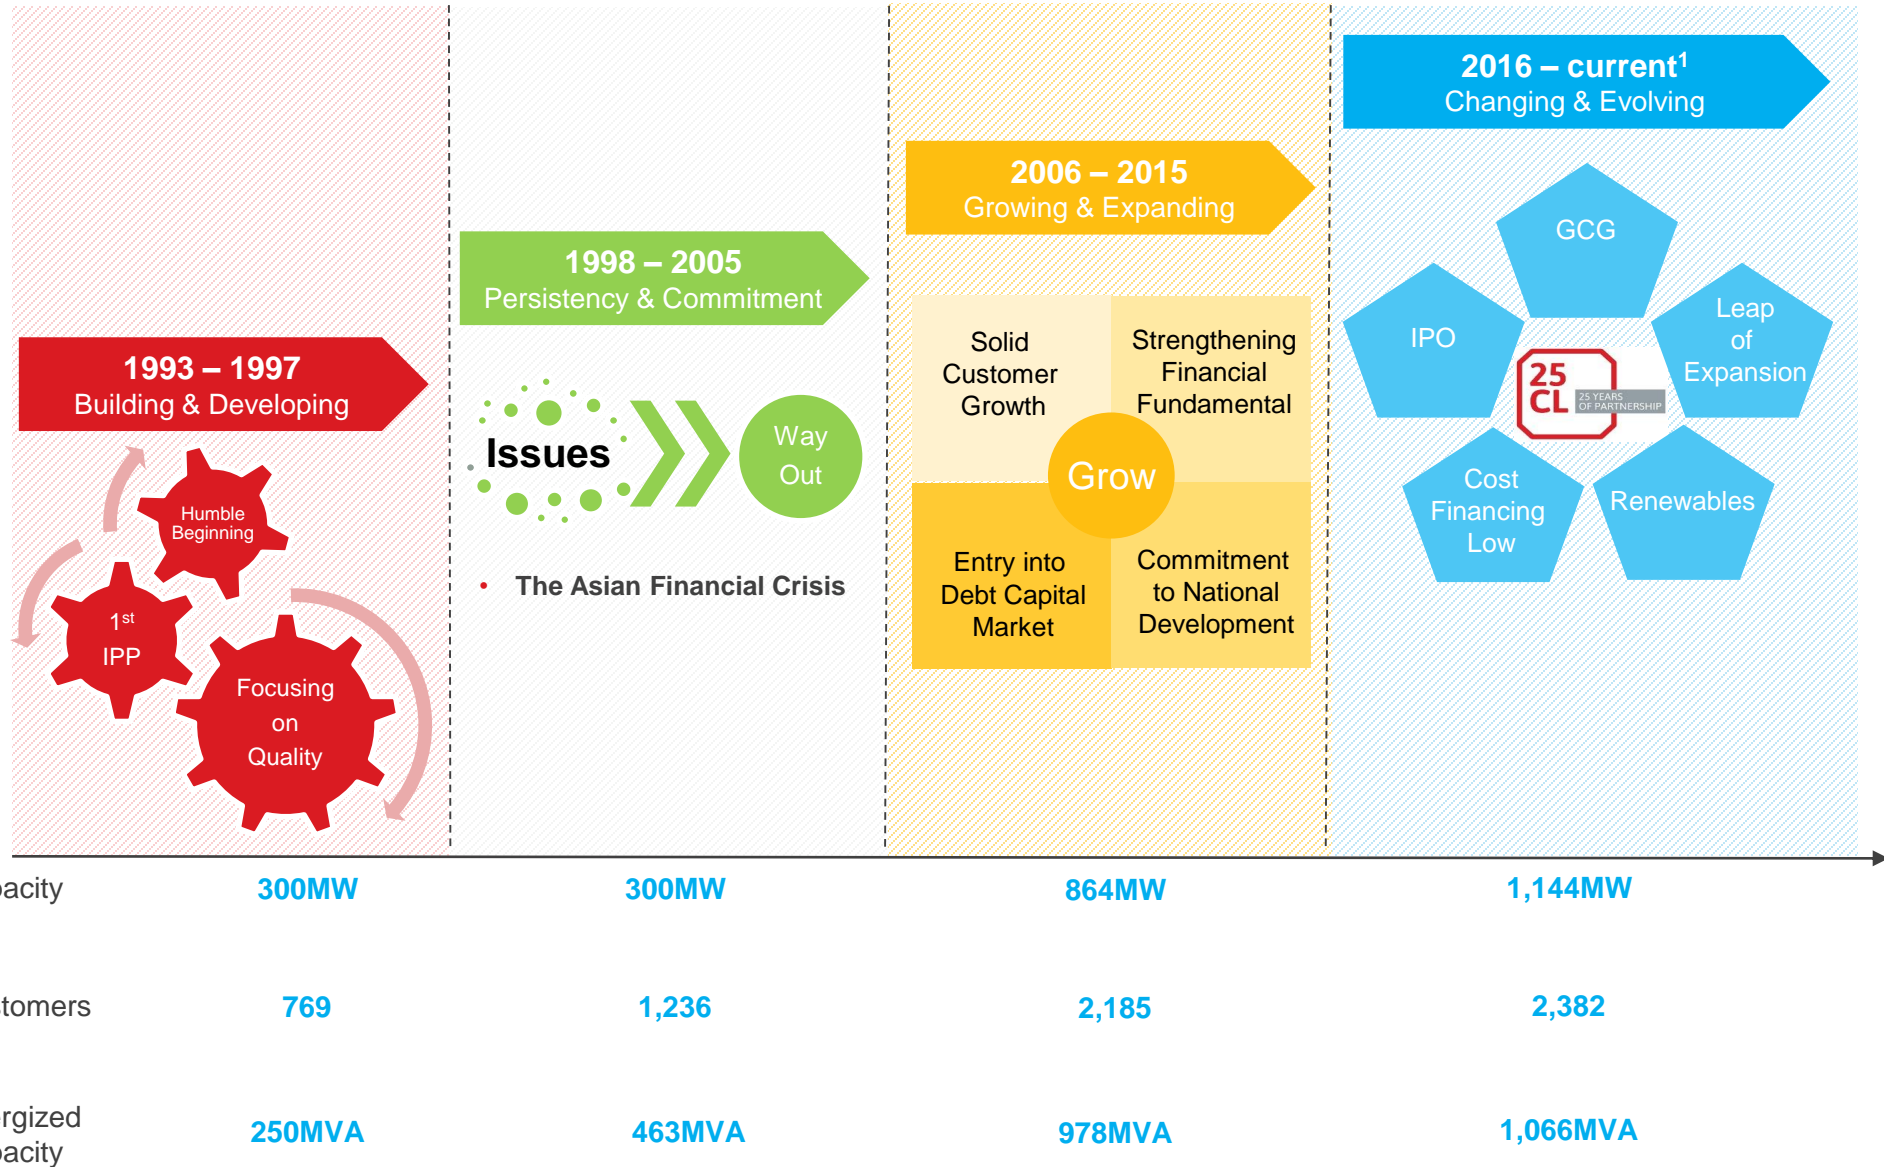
1993 – 1997
Building & Developing

Humble Beginning

1st IPP

Focusing on Quality

1998 – 2005
Persistency & Commitment

Issues

Way Out

• The Asian Financial Crisis

2006 – 2015
Growing & Expanding

Solid Customer Growth

Strengthening Financial Fundamental

Grow

Entry into Debt Capital Market

Commitment to National Development

2016 – current$^1$
Changing & Evolving

GCG

IPO

Leap of Expansion

25 CL 25 YEARS OF PARTNERSHIP

Cost Financing Low

Renewables

| acity | 300MW | 300MW | 864MW | 1,144MW |
|---|---|---|---|---|
| tomers | 769 | 1,236 | 2,185 | 2,382 |
| rgized acity | 250MVA | 463MVA | 978MVA | 1,066MVA |